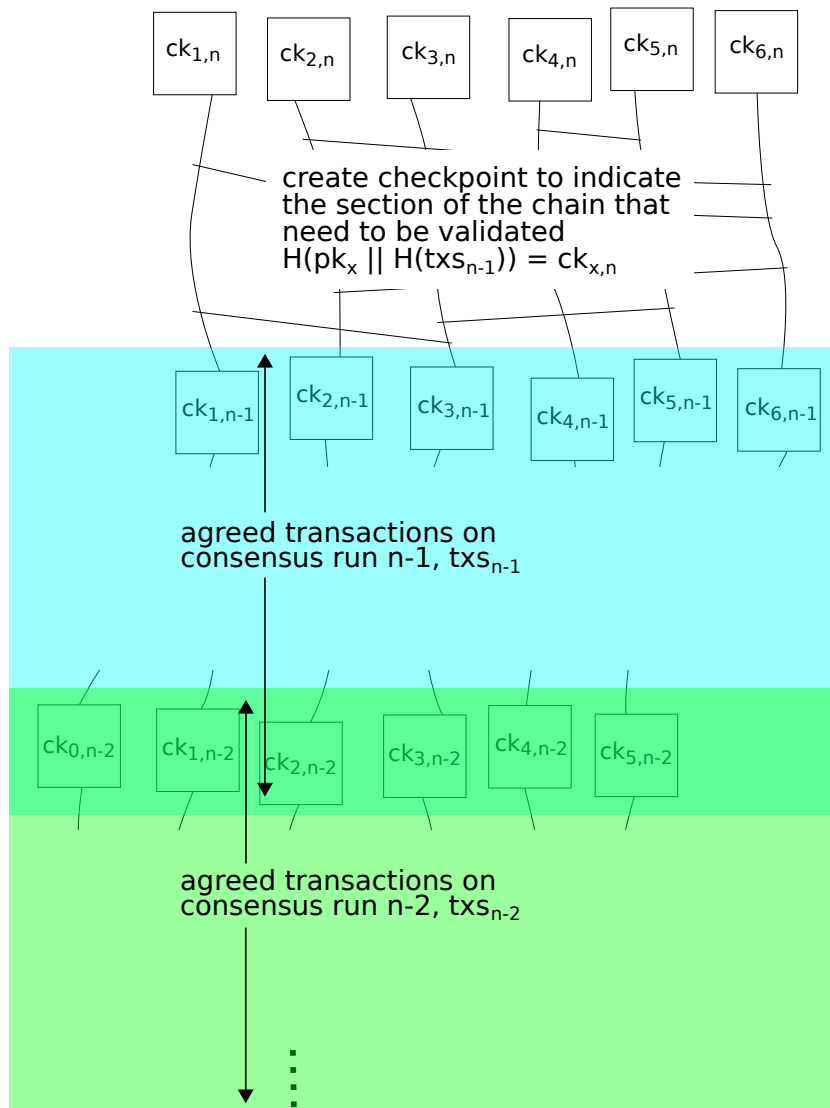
$ck_{1,n}$ $ck_{2,n}$ $ck_{3,n}$ $ck_{4,n}$ $ck_{5,n}$ $ck_{6,n}$

create checkpoint to indicate the section of the chain that need to be validated $H(pk_x || H(txs_{n-1})) = ck_{x,n}$

$ck_{1,n-1}$ $ck_{2,n-1}$ $ck_{3,n-1}$ $ck_{4,n-1}$ $ck_{5,n-1}$ $ck_{6,n-1}$

agreed transactions on consensus run n-1, $txs_{n-1}$

$ck_{0,n-2}$ $ck_{1,n-2}$ $ck_{2,n-2}$ $ck_{3,n-2}$ $ck_{4,n-2}$ $ck_{5,n-2}$

agreed transactions on consensus run n-2, $txs_{n-2}$